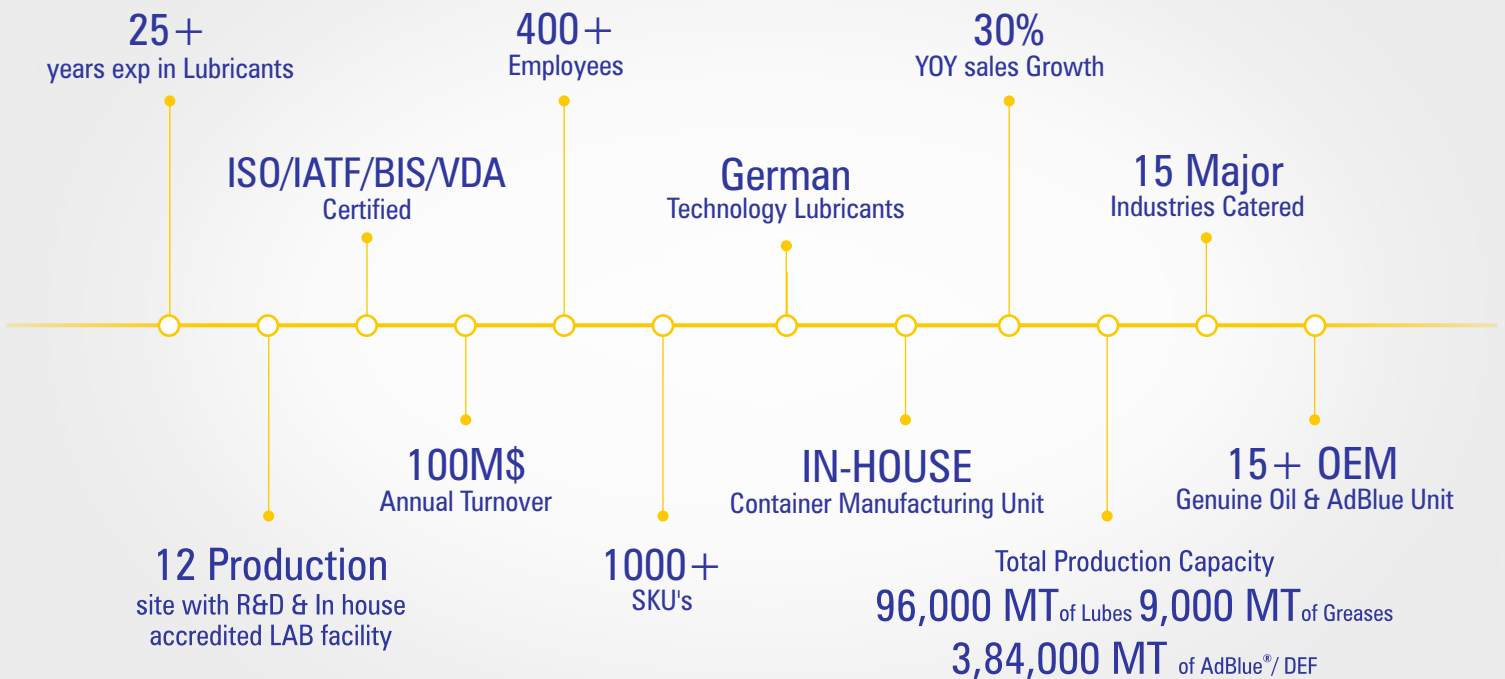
25+
years exp in Lubricants

ISO/IATF/BIS/VDA
Certified

400+
Employees

German
Technology Lubricants

30%
YOY sales Growth

15 Major
Industries Catered

12 Production
site with R&D & In house accredited LAB facility

100M$
Annual Turnover

1000+
SKU's

IN-HOUSE
Container Manufacturing Unit

Total Production Capacity
96,000 MT of Lubes 9,000 MT of Greases
3,84,000 MT of AdBlue®/ DEF

15+ OEM
Genuine Oil & AdBlue Unit